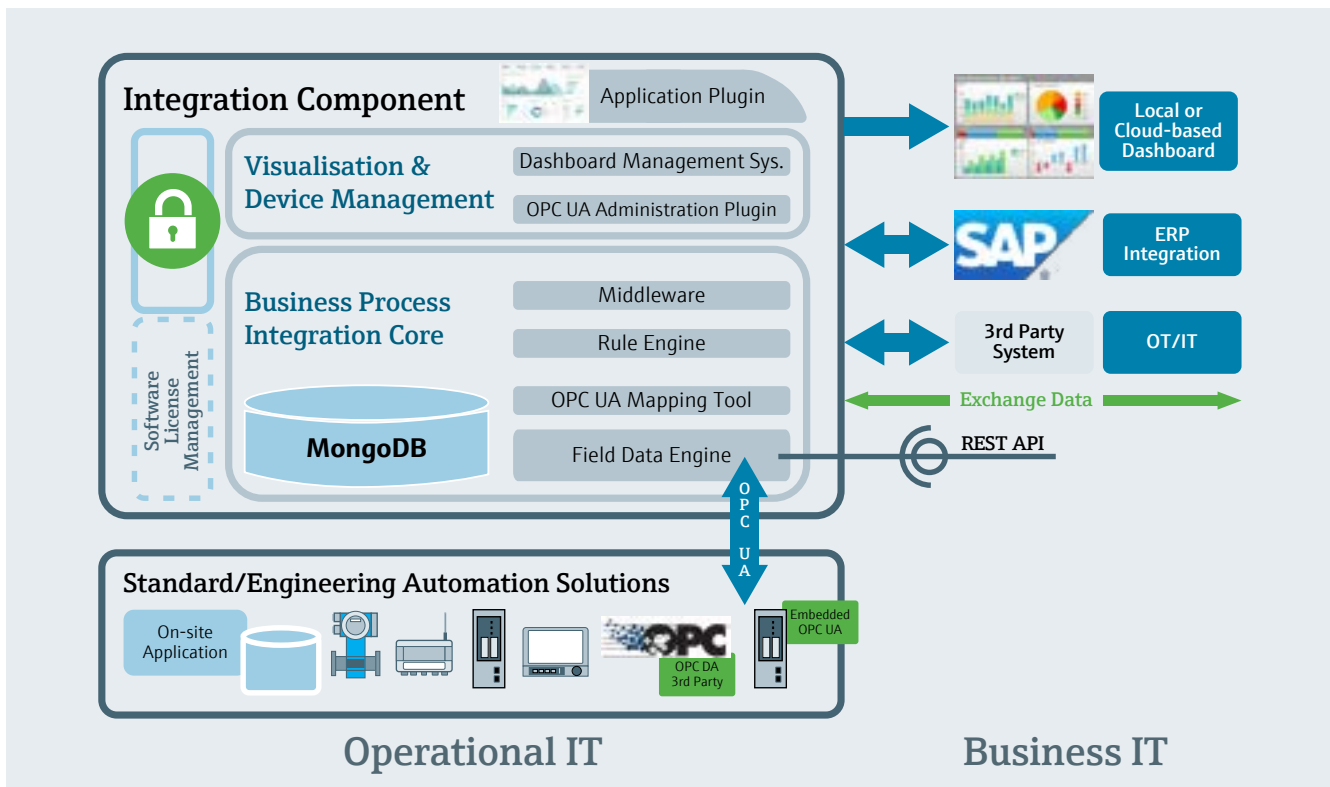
Integration Component

Application Plugin

Software License Management

Visualisation & Device Management

Dashboard Management Sys.

OPC UA Administration Plugin

Business Process Integration Core

Middleware

Rule Engine

OPC UA Mapping Tool

MongoDB

Field Data Engine

Local or Cloud-based Dashboard

SAP

ERP Integration

3rd Party System

OT/IT

Exchange Data

REST API

OPC UA

Standard/Engineering Automation Solutions

On-site Application

OPC

OPC DA 3rd Party

Embedded OPC UA

Operational IT

Business IT